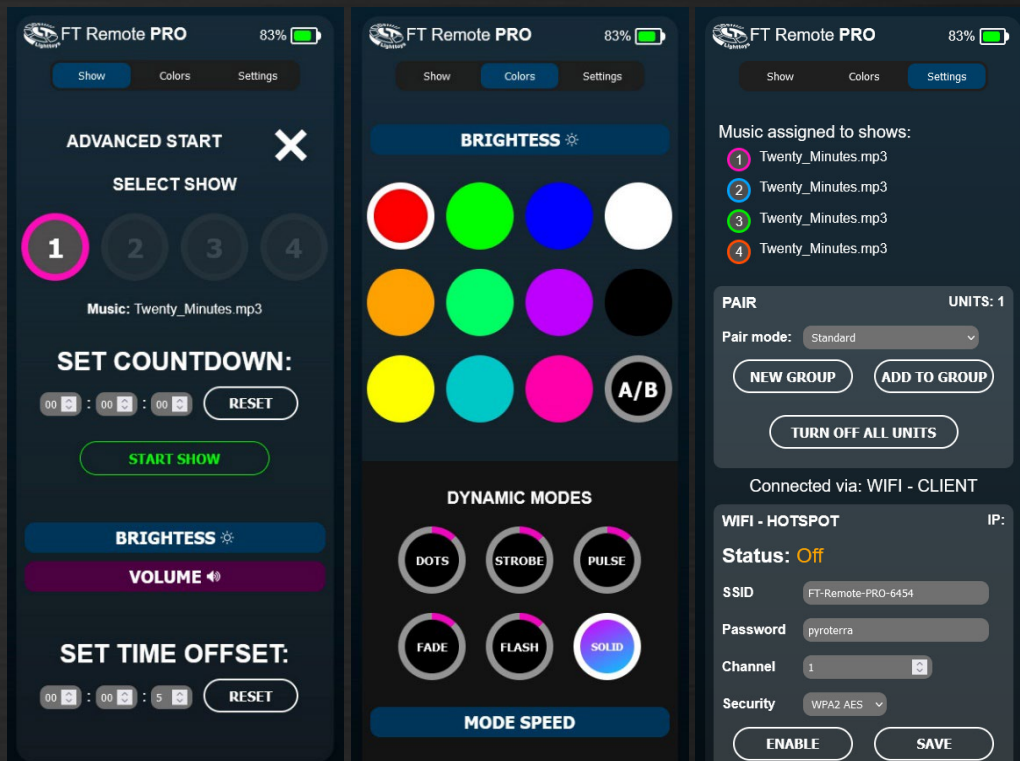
FT Remote PRO 83%

Show Colors Settings

ADVANCED START ✕

SELECT SHOW

1 2 3 4

Music: Twenty_Minutes.mp3

SET COUNTDOWN:

00 : 00 : 00 RESET

START SHOW

BRIGHTESS

VOLUME

SET TIME OFFSET:

00 : 00 : 5 RESET

FT Remote PRO 83%

Show Colors Settings

BRIGHTESS

A/B

DYNAMIC MODES

DOTS STROBE PULSE

FADE FLASH SOLID

MODE SPEED

FT Remote PRO 83%

Show Colors Settings

Music assigned to shows:

1 Twenty_Minutes.mp3

2 Twenty_Minutes.mp3

3 Twenty_Minutes.mp3

4 Twenty_Minutes.mp3

PAIR UNITS: 1

Pair mode: Standard

NEW GROUP ADD TO GROUP

TURN OFF ALL UNITS

Connected via: WIFI - CLIENT

WIFI - HOTSPOT IP:

Status: Off

SSID FT-Remote-PRO-6454

Password pyroterra

Channel 1

Security WPA2 AES

ENABLE SAVE